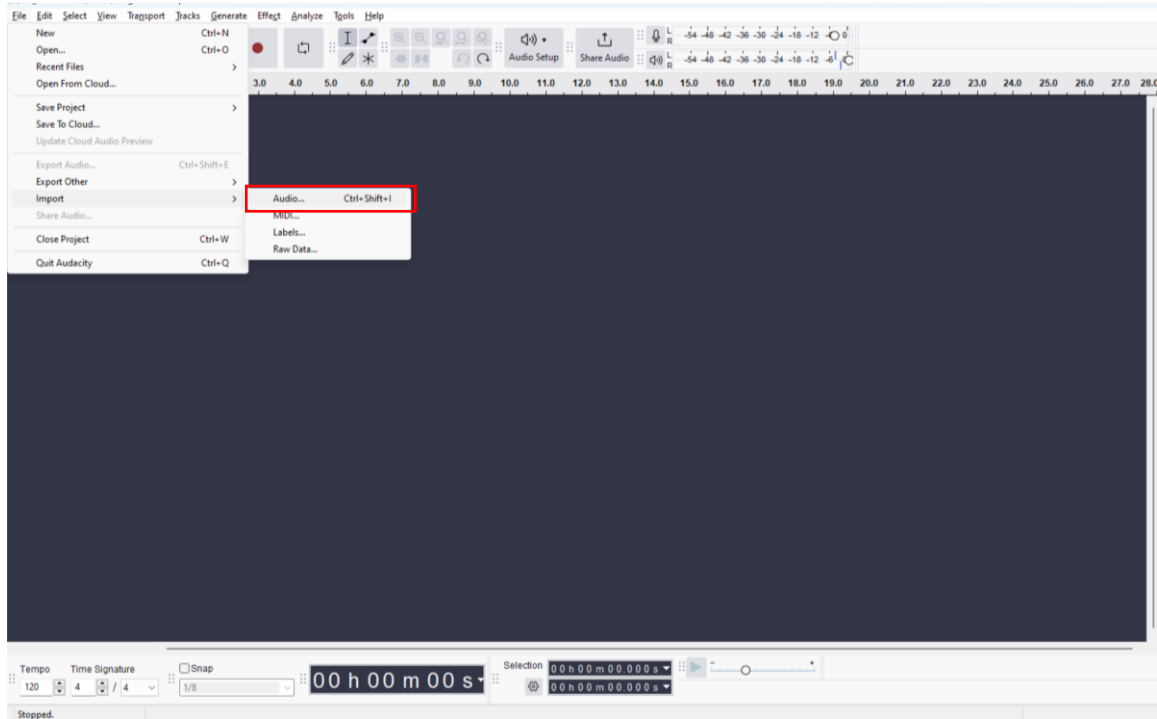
File Edit Select View Transport Tracks Generate Effect Analyze Tools Help

New Ctrl+N
Open... Ctrl+O
Recent Files
Open From Cloud...
Save Project
Save To Cloud...
Update Cloud Audio Preview
Export Audio... Ctrl+Shift+E
Export Other
Import
Share Audio...
Close Project Ctrl+W
Quit Audacity Ctrl+Q

Audio... Ctrl+Shift+I
MIDI...
Labels...
Raw Data...

Audio Setup
Share Audio

L R -54 -48 -42 -36 -30 -24 -18 -12 0
L R -54 -48 -42 -36 -30 -24 -18 -12 -6

3.0 4.0 5.0 6.0 7.0 8.0 9.0 10.0 11.0 12.0 13.0 14.0 15.0 16.0 17.0 18.0 19.0 20.0 21.0 22.0 23.0 24.0 25.0 26.0 27.0 28.0

Tempo Time Signature
120 4 / 4
Snap
1/8
00 h 00 m 00 s
Selection
0 0 h 0 0 m 0 0 . 0 0 0 s
0 0 h 0 0 m 0 0 . 0 0 0 s

Stopped.